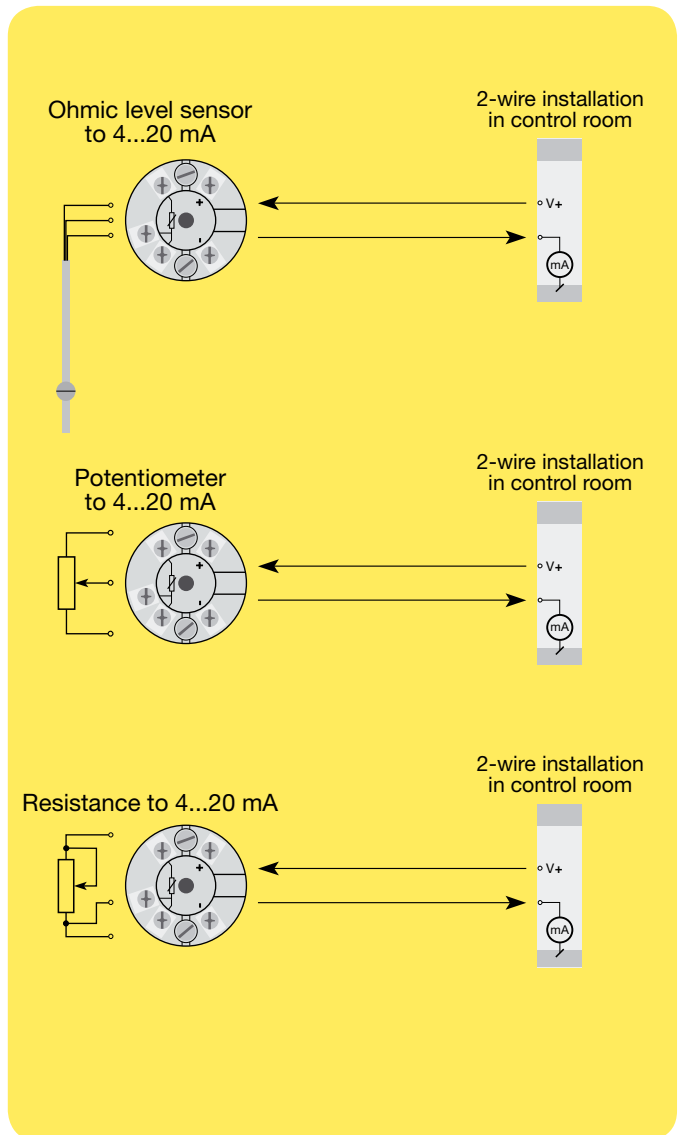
Ohmic level sensor to 4...20 mA

2-wire installation in control room

+

-

V+

mA

Potentiometer to 4...20 mA

2-wire installation in control room

+

-

V+

mA

Resistance to 4...20 mA

2-wire installation in control room

+

-

V+

mA